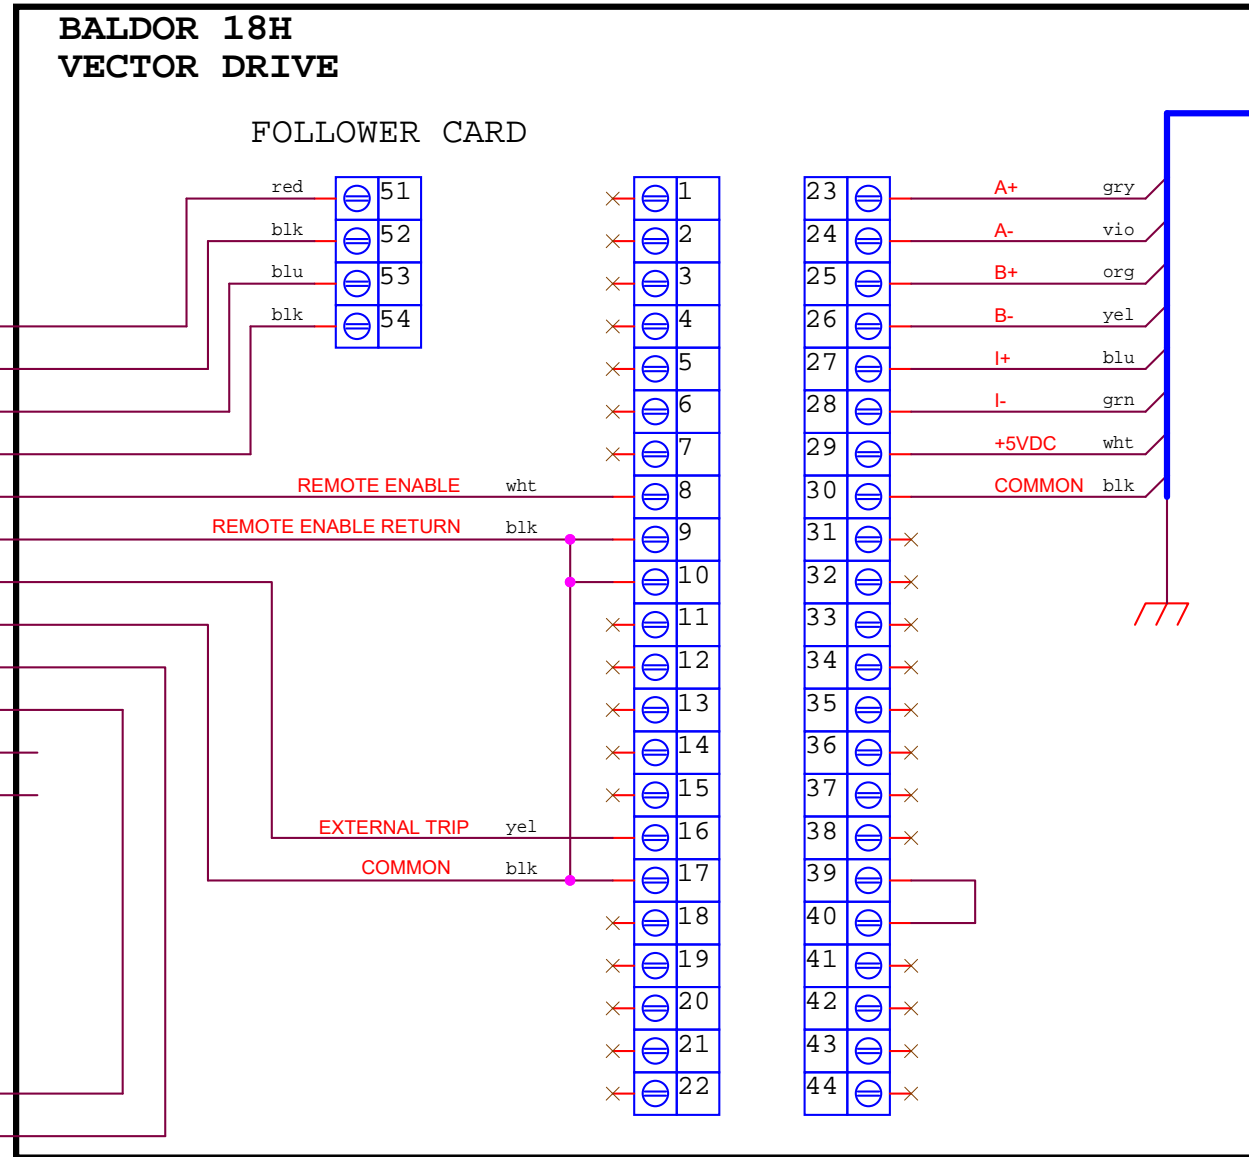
BALDOR 18H
VECTOR DRIVE

FOLLOWER CARD

red 51
blk 52
blu 53
blk 54

1
2
3
4
5
6
7
REMOTE ENABLE wht 8
REMOTE ENABLE RETURN blk 9
10
11
12
13
14
15
EXTERNAL TRIP yel 16
COMMON blk 17
18
19
20
21
22

23 A+ gry
24 A- vio
25 B+ org
26 B- yel
27 I+ blu
28 I- grn
29 +5VDC wht
30 COMMON blk
31
32
33
34
35
36
37
38
39
40
41
42
43
44